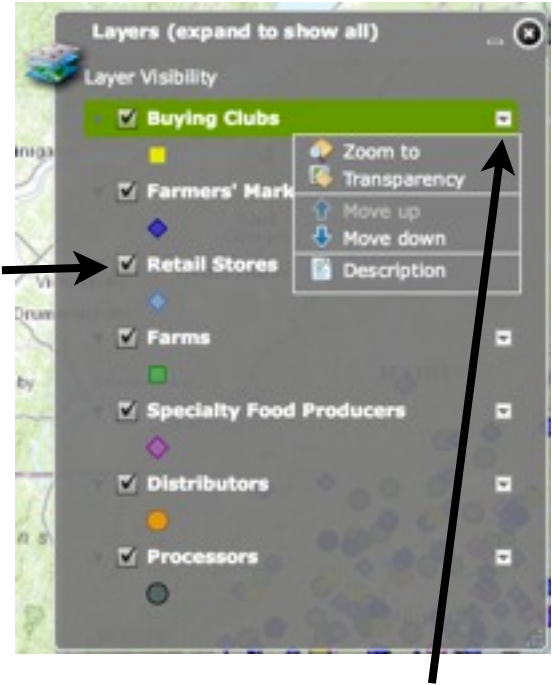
Layers (expand to show all)

Layer Visibility

Buying Clubs

Zoom to
Transparency
Move up
Move down
Description

Farmers' Mark

Retail Stores

Farms

Specialty Food Producers

Distributors

Processors